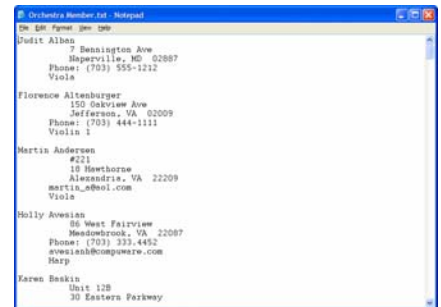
Orchestra Member.txt - Notepad
File Edit Format View Help
Judit Alben
7 Bennington Ave
Naperville, MD 02887
Phone: (703) 555-1212
Viola

Florence Altenburger
150 Oakview Ave
Jefferson, VA 02009
Phone: (703) 444-1111
Violin 1

Martin Andersen
#221
18 Hawthorne
Alexandria, VA 22209
martin_a@aol.com
Viola

Holly Avesian
86 West Fairview
Meadowbrook, VA 22087
Phone: (703) 333.4452
avesianh@compuware.com
Harp

Karen Baskin
Unit 12B
30 Eastern Parkway